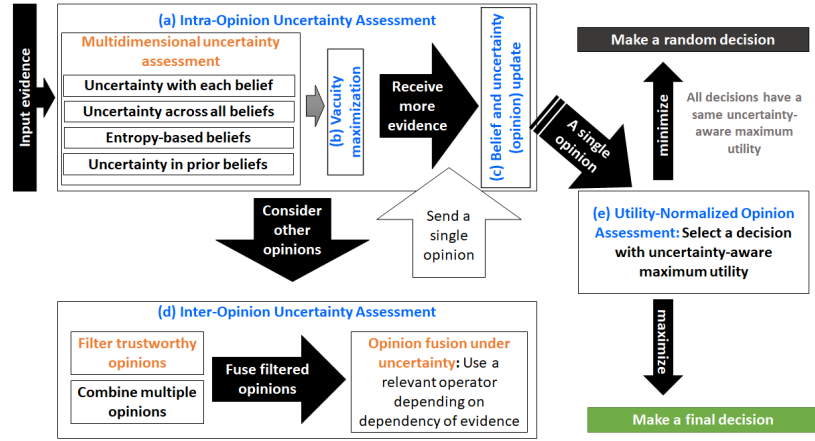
Input evidence

(a) Intra-Opinion Uncertainty Assessment

Multidimensional uncertainty assessment

Uncertainty with each belief

Uncertainty across all beliefs

Entropy-based beliefs

Uncertainty in prior beliefs

(b) Vacuity maximization

Receive more evidence

(c) Belief and uncertainty (opinion) update

A single opinion

Make a random decision

minimize

All decisions have a same uncertainty-aware maximum utility

Consider other opinions

Send a single opinion

(e) Utility-Normalized Opinion Assessment: Select a decision with uncertainty-aware maximum utility

(d) Inter-Opinion Uncertainty Assessment

Filter trustworthy opinions

Combine multiple opinions

Fuse filtered opinions

Opinion fusion under uncertainty: Use a relevant operator depending on dependency of evidence

maximize

Make a final decision